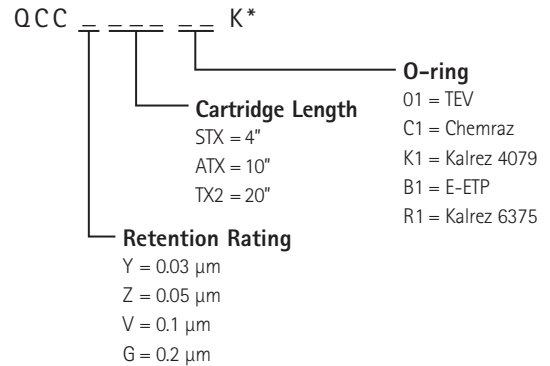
QCC _ _ _ _ _ _ K*

O-ring
01 = TEV
C1 = Chemraz
K1 = Kalrez 4079
B1 = E-ETP
R1 = Kalrez 6375

Cartridge Length
STX = 4"
ATX = 10"
TX2 = 20"

Retention Rating
Y = 0.03 µm
Z = 0.05 µm
V = 0.1 µm
G = 0.2 µm